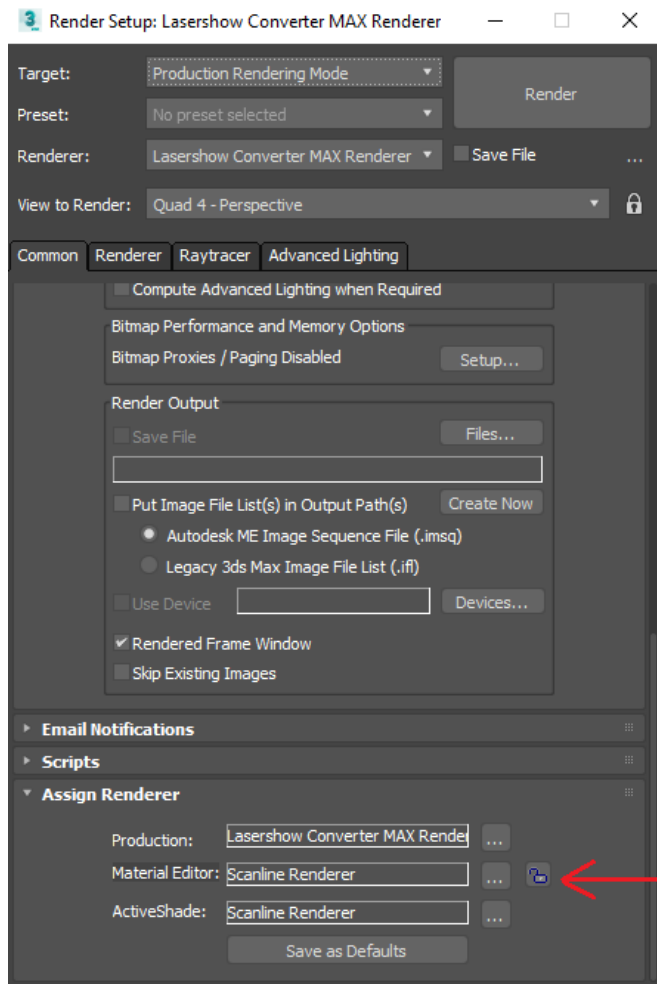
Render Setup: Lasershow Converter MAX Renderer

Target: Production Rendering Mode

Preset: No preset selected

Renderer: Lasershow Converter MAX Renderer

Save File

...

Render

View to Render: Quad 4 - Perspective

Common | Renderer | Raytracer | Advanced Lighting

Compute Advanced Lighting when Required

Bitmap Performance and Memory Options

Bitmap Proxies / Paging Disabled

Setup...

Render Output

Save File

Files...

Put Image File List(s) in Output Path(s)

Create Now

Autodesk ME Image Sequence File (.imsq)

Legacy 3ds Max Image File List (.ifl)

Use Device

Devices...

Rendered Frame Window

Skip Existing Images

Email Notifications

Scripts

Assign Renderer

Production: Lasershow Converter MAX Render

...

Material Editor: Scanline Renderer

...

ActiveShade: Scanline Renderer

...

Save as Defaults